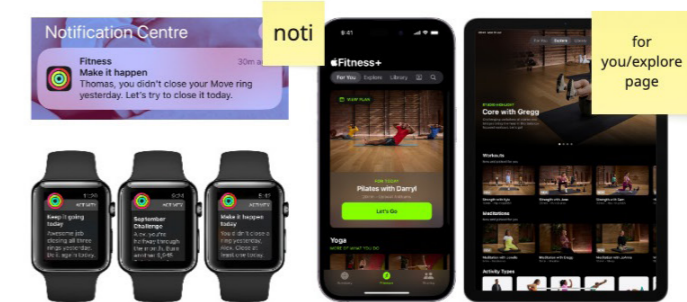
Notification Centre

Fitness
30m a
Make it happen
Thomas, you didn't close your Move ring yesterday. Let's try to close it today.

noti

for you/explore page

9:41
Fitness+
For You
Explore
Library

Pilates with Darryl
Let's Go

Yoga

Core with Gregg

Workouts

Meditations

Activity Types

Keep it going today

September Challenge

Make it happen today